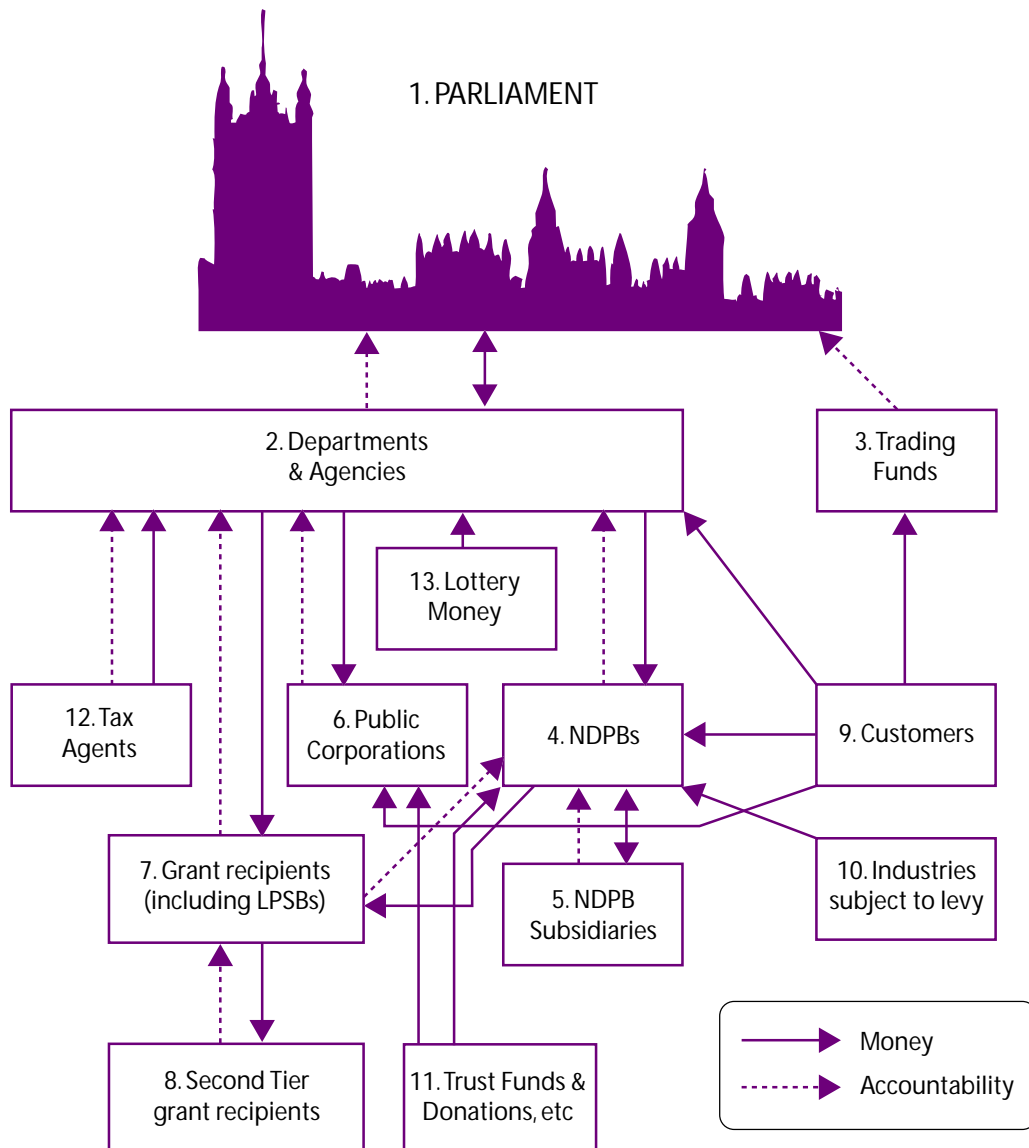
1. PARLIAMENT

2. Departments & Agencies

3. Trading Funds

13. Lottery Money

12. Tax Agents

6. Public Corporations

4. NDPBs

9. Customers

7. Grant recipients (including LPSBs)

5. NDPB Subsidiaries

10. Industries subject to levy

8. Second Tier grant recipients

11. Trust Funds & Donations, etc

Money

Accountability